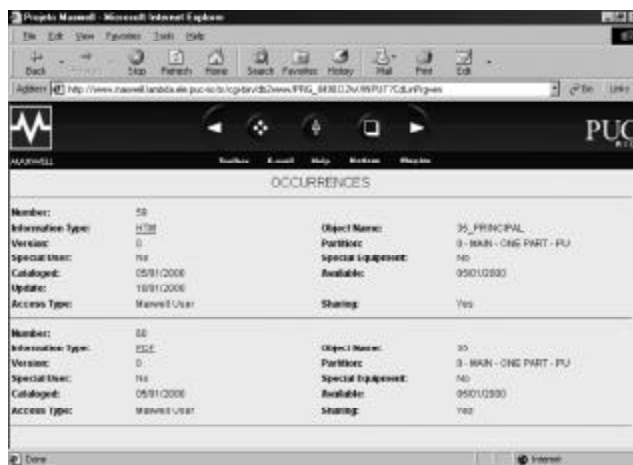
Projeto Maxwell - Microsoft Internet Explorer

File Edit View Favorites Tools Help

Back Forward Stop Refresh Home Search Favorites History Mail Print Edit

Address http://www.maxwell.lambda.ele.puc-rio.br/cgi-bin/db2www/PRG_0808.D2W/INPUT?CdLinPrg=en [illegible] Go Links

MAXWELL

Toolbar E-mail Help Bottom Maxim

PUC

OCCURRENCES

Number: 58
Information Type: HTM
Version: 0
Special User: No
Cataloged: 05/01/2000
Update: 10/01/2000
Access Type: Maxwell User

Object Name: 36_PRINCIPAL
Partition: 0 - MAIN - ONE PART - PU
Special Equipment: NO
Available: 05/01/2000
Sharing: Yes

Number: 60
Information Type: PDF
Version: 0
Special User: No
Cataloged: 05/01/2000
Access Type: Maxwell User

Object Name: 30
Partition: 0 - MAIN - ONE PART - PU
Special Equipment: NO
Available: 05/01/2000
Sharing: Yes

Done
Internet